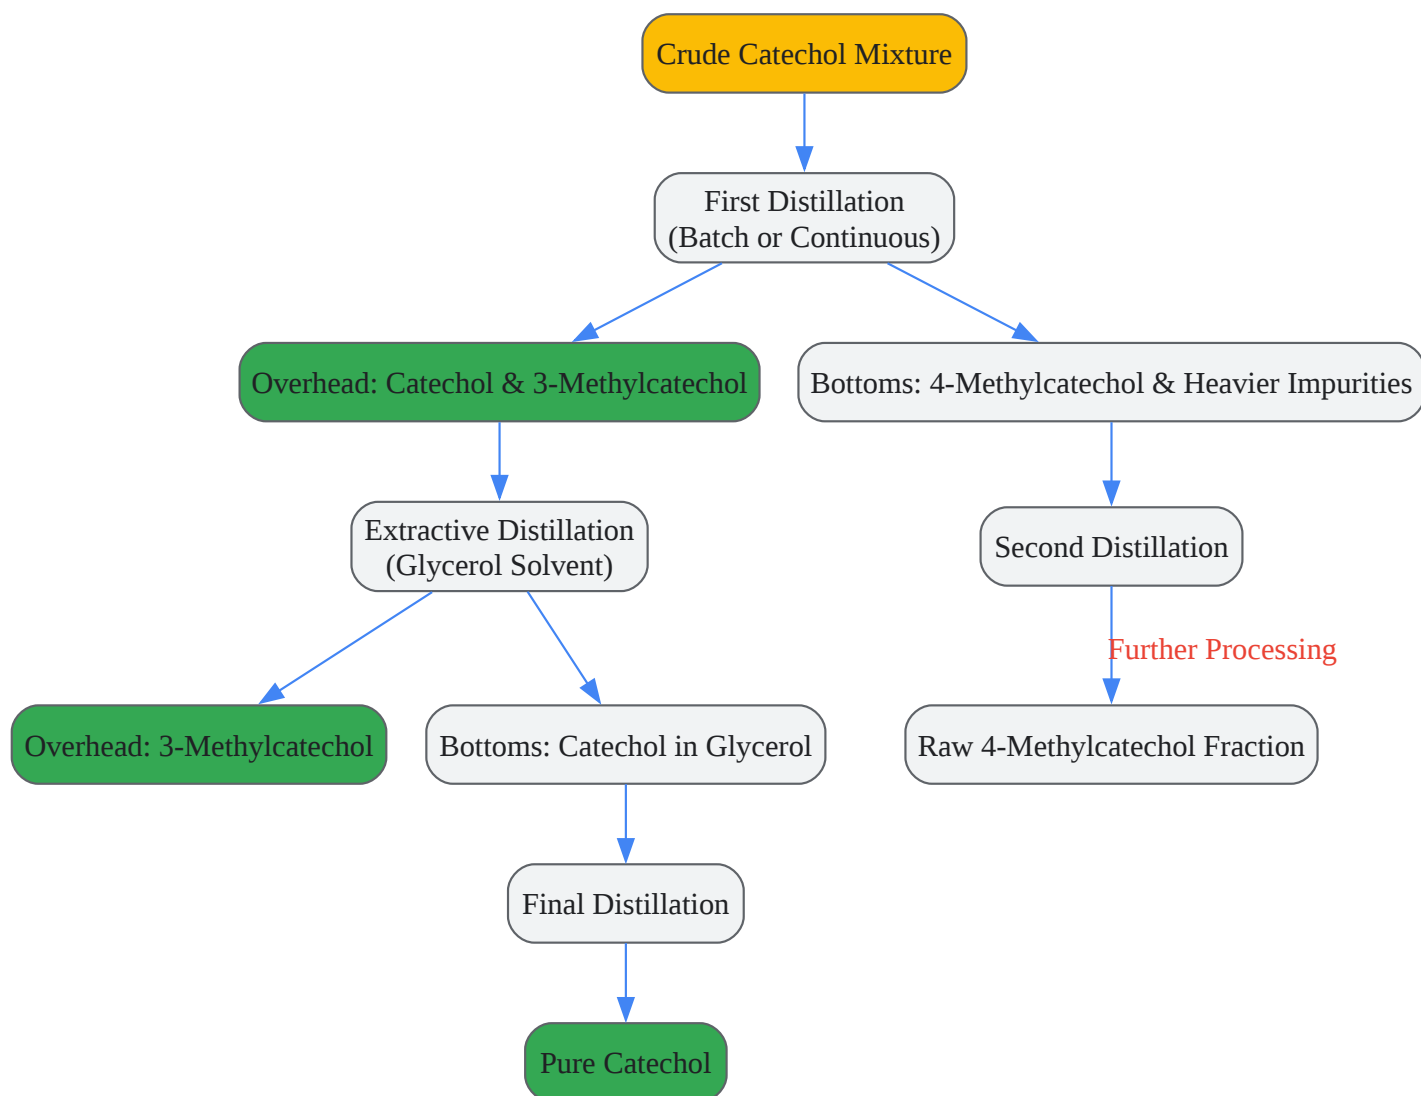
Crude Catechol Mixture

First Distillation
(Batch or Continuous)

Overhead: Catechol & 3-Methylcatechol

Bottoms: 4-Methylcatechol & Heavier Impurities

Extractive Distillation
(Glycerol Solvent)

Second Distillation

Further Processing

Overhead: 3-Methylcatechol

Bottoms: Catechol in Glycerol

Raw 4-Methylcatechol Fraction

Final Distillation

Pure Catechol